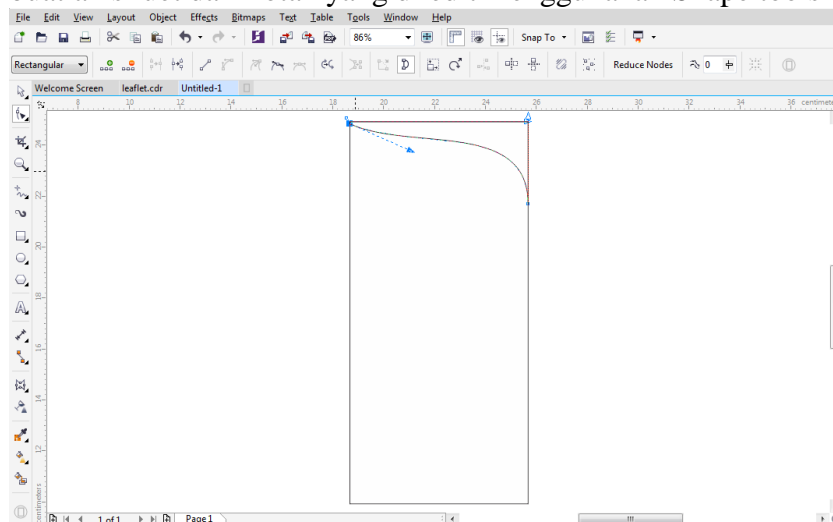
File Edit View Layout Object Effects Bitmaps Text Table Tools Window Help

86%

Snap To

Rectangular

Reduce Nodes

0

Welcome Screen leaflet.cdr Untitled-1

8 10 12 14 16 18 20 22 24 26 28 30 32 34 36 centimeters

24 22 20 18 16 14 12

centimeters

1 of 1 Page 1